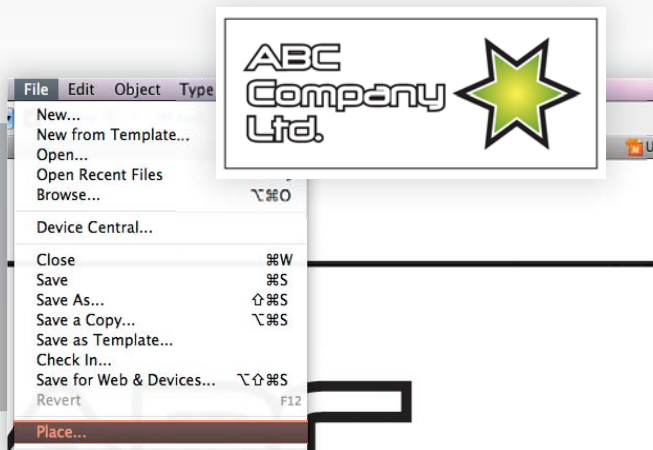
File Edit Object Type

New...
New from Template...
Open...
Open Recent Files
Browse... ⌥⌘O

Device Central...

Close ⌘W
Save ⌘S
Save As... ⇧⌘S
Save a Copy... ⌥⌘S
Save as Template...
Check In...
Save for Web & Devices... ⌥⇧⌘S
Revert F12

Place...

ABC Company Ltd.